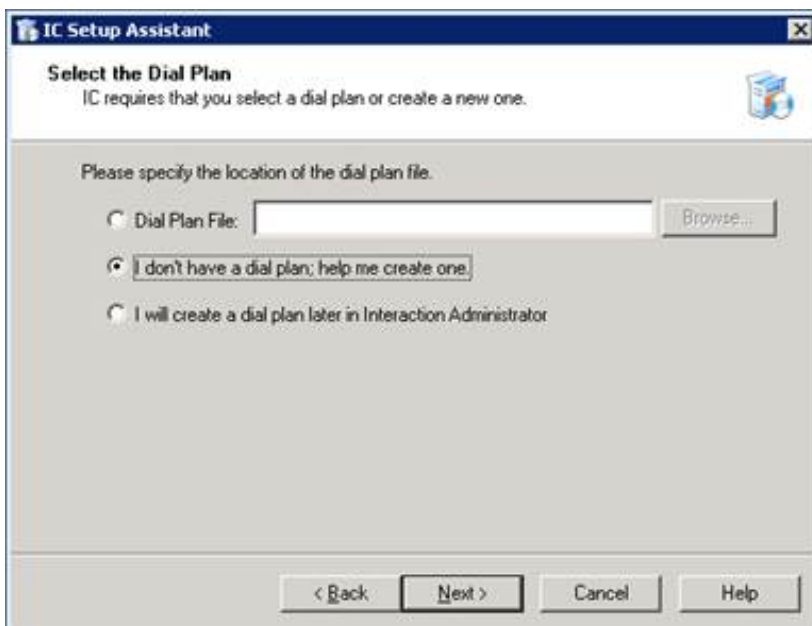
IC Setup Assistant

Select the Dial Plan
IC requires that you select a dial plan or create a new one.

Please specify the location of the dial plan file.

Dial Plan File:

Browse...

I don't have a dial plan; help me create one.

I will create a dial plan later in Interaction Administrator

< Back

Next >

Cancel

Help